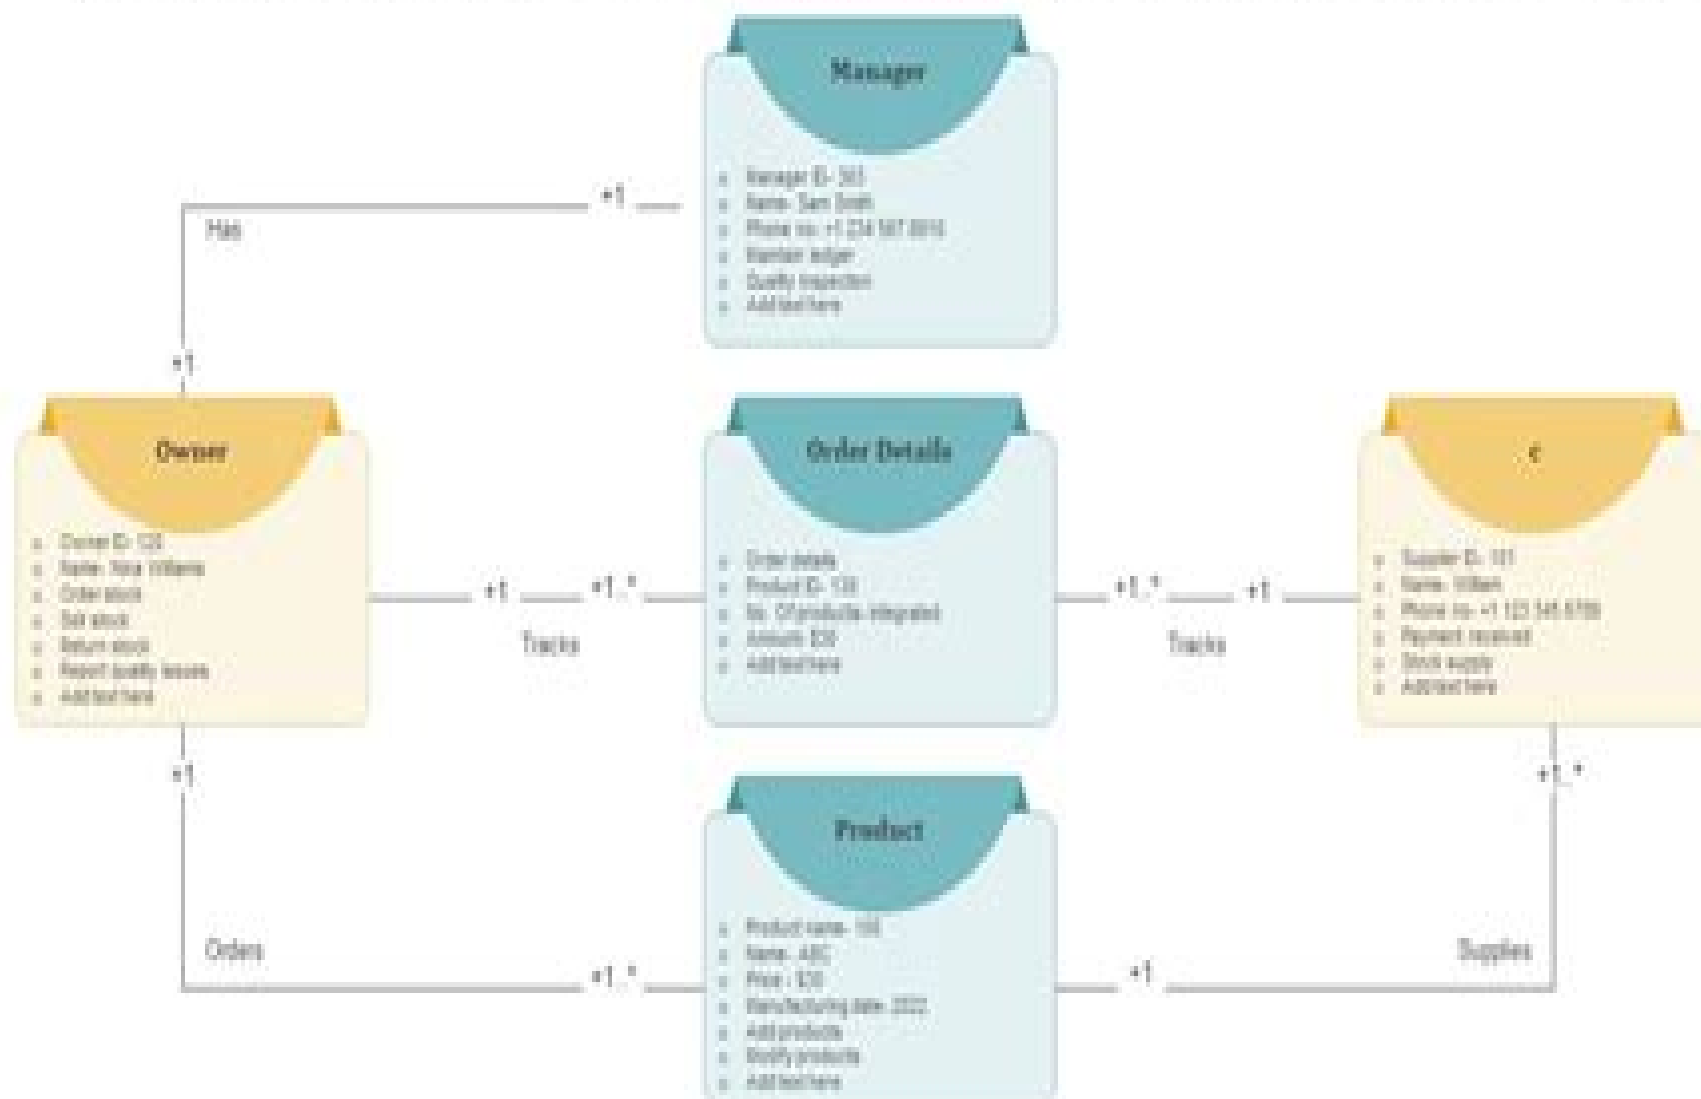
Manager

Manager ID- 303
Name- Sam Smith
Phone no- +1 234 567 8910
Maintain ledger
Quality inspection
Add text here

Has

+1

+1

Owner

Owner ID- 120
Name- Noa Williams
Order stock
Sell stock
Return stock
Report quality issues
Add text here

+1

+1..*

Tracks

Order Details

Order details
Product ID- 130
No. Of products integrated
Amount- $30
Add text here

+1..*

+1

Tracks

c

Supplier ID- 101
Name- William
Phone no- +1 123 345 6789
Payment received
Stock supply
Add text here

+1

+1..*

Product

Product name- 100
Name- ABC
Price : $30
Manufacturing date- 2022
Add products
Modify products
Add text here

Orders

+1..*

+1

Supplies